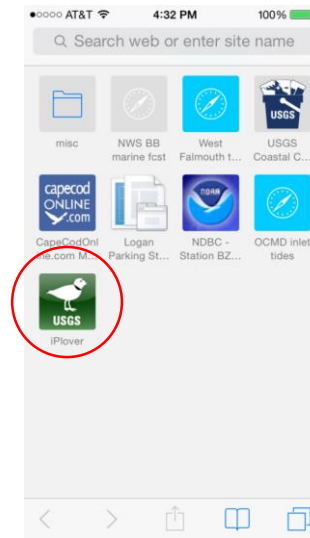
●○○○○ AT&T 4:32 PM 100%

Search web or enter site name

misc

NWS BB marine fcst

West Falmouth t...

USGS

USGS Coastal C...

capecod ONLINE .com

CapeCodOnline.com M...

Logan Parking St...

NOAA

NDBC - Station BZ...

OCMD inlet tides

USGS

iPlover